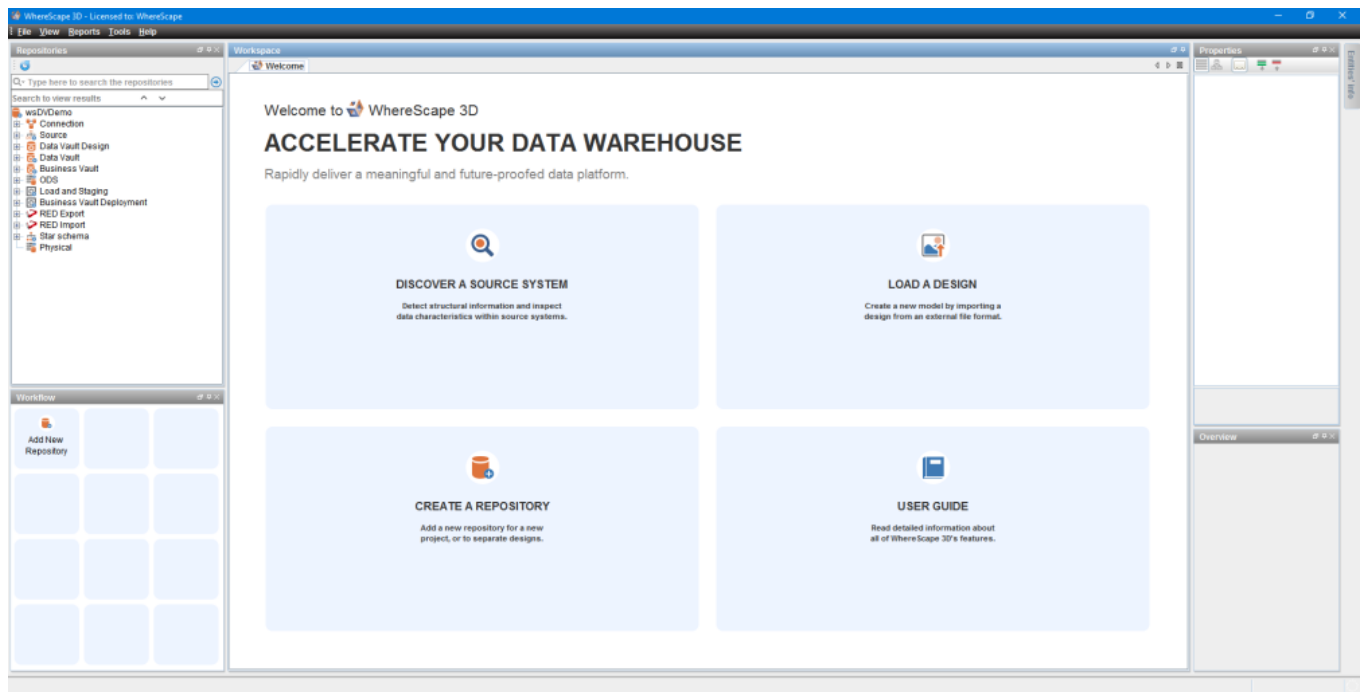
WhereScape 3D - Licensed to: WhereScape

File View Reports Tools Help

Repositories

Type here to search the repositories

Search to view results

wsDVDemo
Connection
Source
Data Vault Design
Data Vault
Business Vault
ODS
Load and Staging
Business Vault Deployment
RED Export
RED Import
Star schema
Physical

Workflow

Add New Repository

Workspace

Welcome

Welcome to WhereScape 3D

ACCELERATE YOUR DATA WAREHOUSE

Rapidly deliver a meaningful and future-proofed data platform.

DISCOVER A SOURCE SYSTEM

Detect structural information and inspect data characteristics within source systems.

LOAD A DESIGN

Create a new model by importing a design from an external file format.

CREATE A REPOSITORY

Add a new repository for a new project, or to separate designs.

USER GUIDE

Read detailed information about all of WhereScape 3D's features.

Properties

Overview

Entities' info